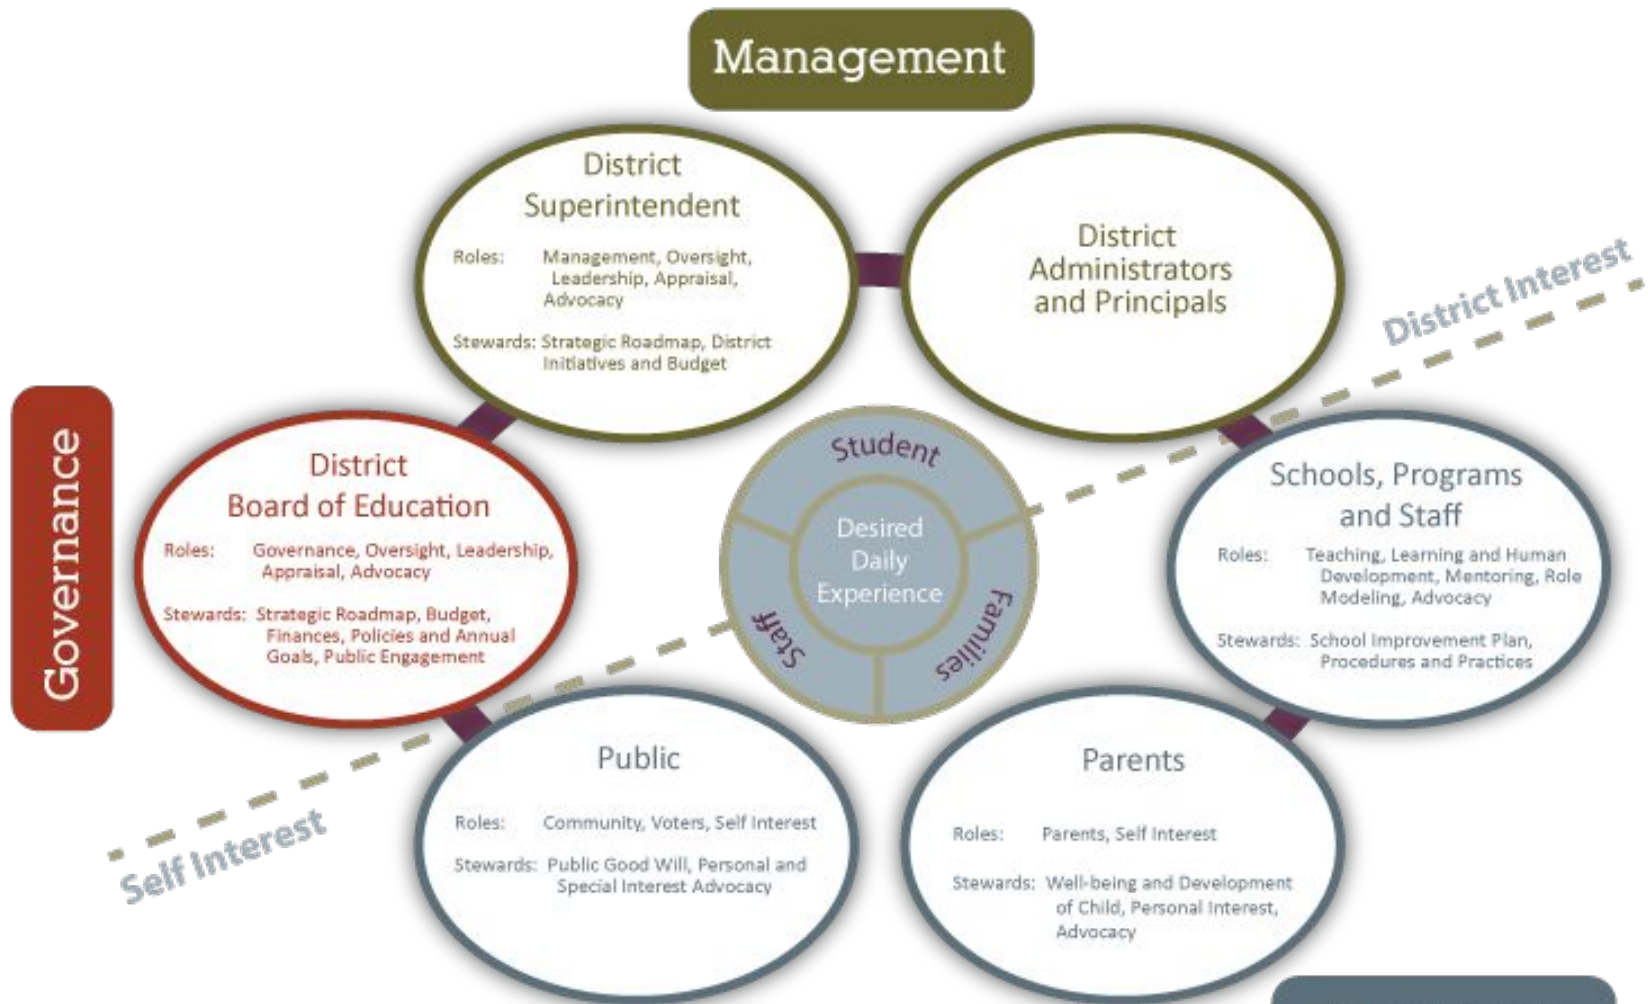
Management

District Superintendent

Roles: Management, Oversight, Leadership, Appraisal, Advocacy

Stewards: Strategic Roadmap, District Initiatives and Budget

District Administrators and Principals

District Interest

Governance

District Board of Education

Roles: Governance, Oversight, Leadership, Appraisal, Advocacy

Stewards: Strategic Roadmap, Budget, Finances, Policies and Annual Goals, Public Engagement

Student

Desired Daily Experience

Staff

Families

Schools, Programs and Staff

Roles: Teaching, Learning and Human Development, Mentoring, Role Modeling, Advocacy

Stewards: School Improvement Plan, Procedures and Practices

Public

Roles: Community, Voters, Self Interest

Stewards: Public Good Will, Personal and Special Interest Advocacy

Parents

Roles: Parents, Self Interest

Stewards: Well-being and Development of Child, Personal Interest, Advocacy

Self Interest